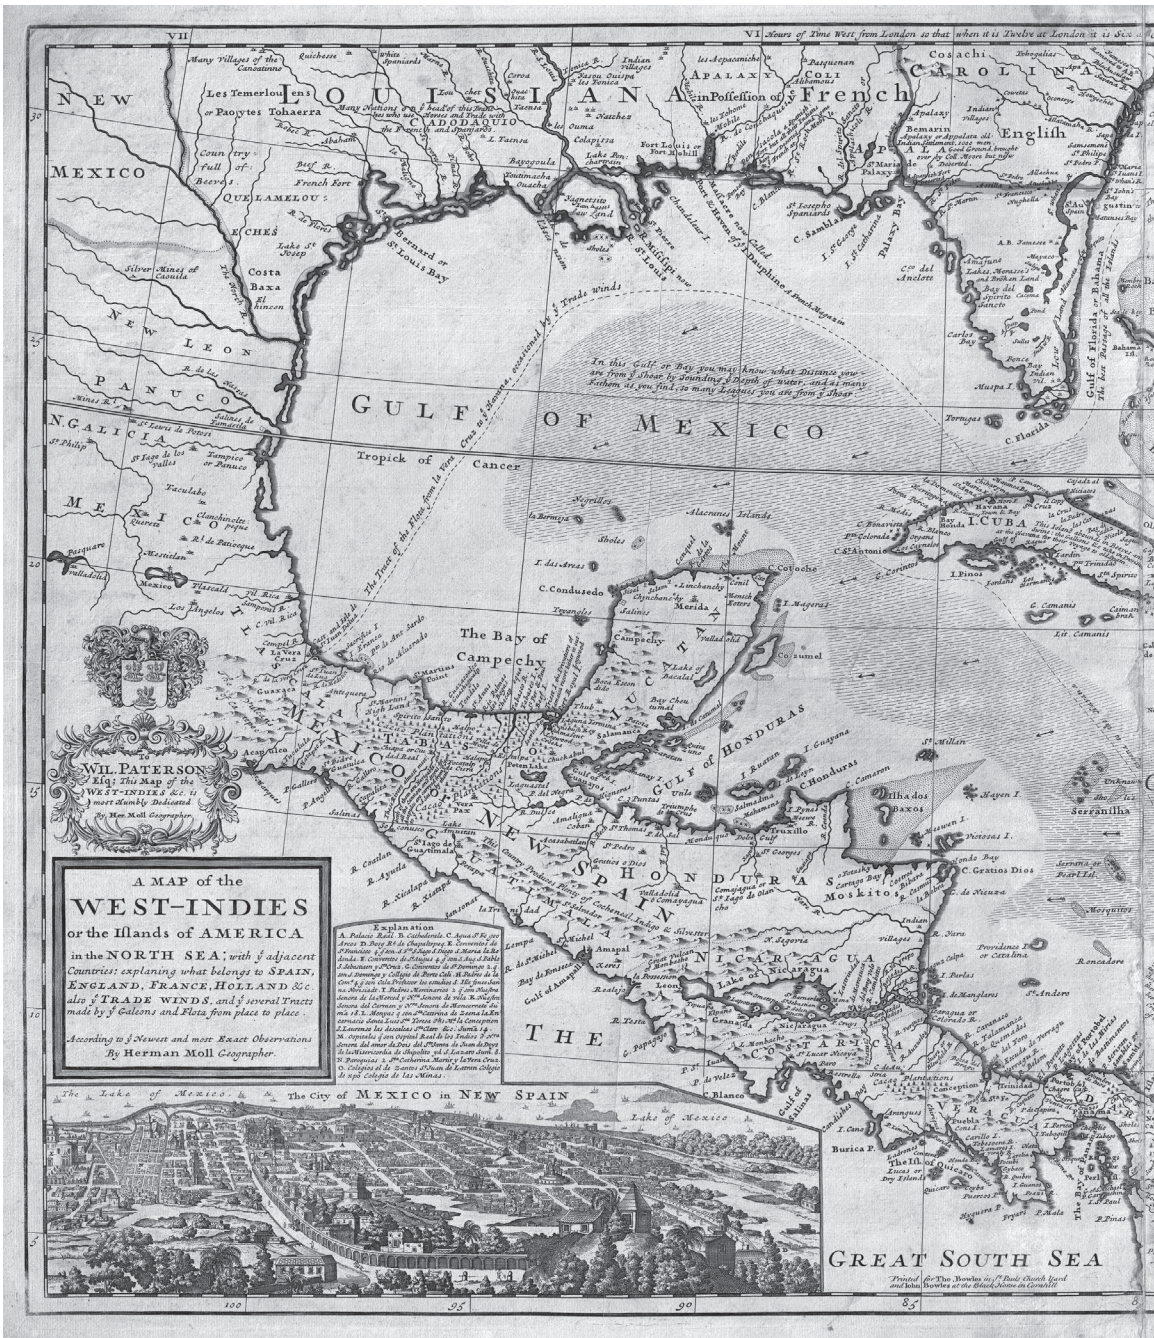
VII

VI Hours of Time West from London so that when it is Twelve at London it is Six

NEW MEXICO

LOUISIANA in Possession of French

CAROLINA

English

GULF OF MEXICO

Tropick of Cancer

In this Gulf or Bay you may know what Distance you are from ye Shoar by Sounding ye Depth of water, and as many Fathom as you find, so many Leagues you are from ye Shoar

The Bay of Campechy

GULF of HONDURAS

I. CUBA

HONDURAS

NICARAGUA

NEW SPAIN

MEXICO

N. GALICIA

NEW LEON

PANUCO

Gulf of Florida or Bahama

C. Florida

Tortugas

Havana

Jamaica

Mexico

Acapulco

Los Angelos

La Vera Cruz

Campechy

Merida

Salamanca

Truxillo

C. Gratios Dios

Moskitos

Leon

Lake of Nicaragua

COSTA RICA

Panama

Porto Bello

I. Pinos

Serranilha

Cozumel

Alacranes Islands

Tropick of Cancer

Costa Baxa

Silver Mines of Caouila

Bayagoula

St Bernard or St Louis Bay

Pensacola

Apalaxy

Fort Louis or Fort Mobill

Mississipi

To WIL. PATERSON Esqr. This Map of the WEST-INDIES &c. is most Humbly Dedicated By Herm. Moll Geographer.

A MAP of the WEST-INDIES or the Islands of AMERICA in the NORTH SEA; with ye adjacent Countries: explaning what belongs to SPAIN, ENGLAND, FRANCE, HOLLAND &c. also ye TRADE WINDS, and ye several Tracts made by ye Galeons and Flota from place to place.

According to ye Newest and most Exact Observations By Herman Moll Geographer.

Explanation

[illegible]

The Lake of Mexico

The City of MEXICO in NEW SPAIN

Lake of Mexico

THE

GREAT SOUTH SEA

Printed for Tho. Bowles in St. Pauls Church Yard and John Bowles at the Black Horse in Cornhill

30

25

20

15

10

5

100

95

90

85